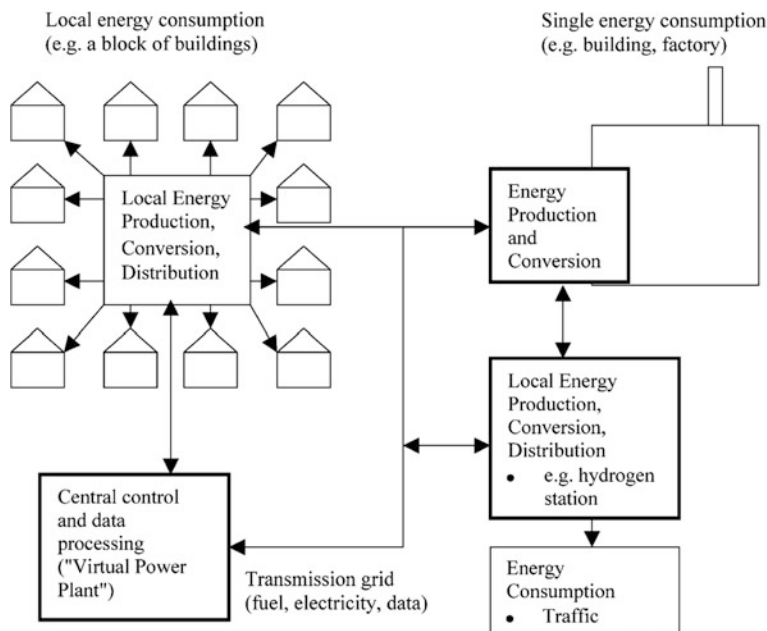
Local energy consumption (e.g. a block of buildings)

Single energy consumption (e.g. building, factory)

Local Energy Production, Conversion, Distribution

Energy Production and Conversion

Local Energy Production, Conversion, Distribution
• e.g. hydrogen station

Central control and data processing ("Virtual Power Plant")

Transmission grid (fuel, electricity, data)

Energy Consumption
• Traffic